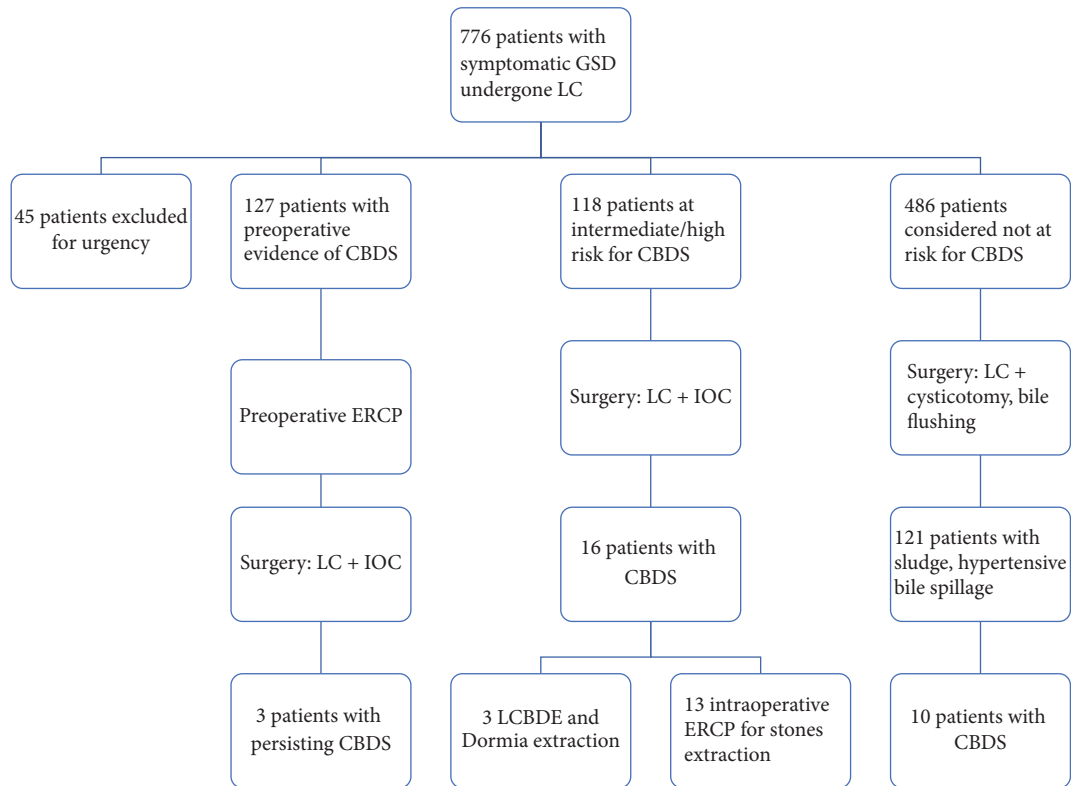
776 patients with symptomatic GSD undergone LC

45 patients excluded for urgency

127 patients with preoperative evidence of CBDS

Preoperative ERCP

Surgery: LC + IOC

3 patients with persisting CBDS

118 patients at intermediate/high risk for CBDS

Surgery: LC + IOC

16 patients with CBDS

3 LCBDE and Dormia extraction

13 intraoperative ERCP for stones extraction

486 patients considered not at risk for CBDS

Surgery: LC + cysticotomy, bile flushing

121 patients with sludge, hypertensive bile spillage

10 patients with CBDS